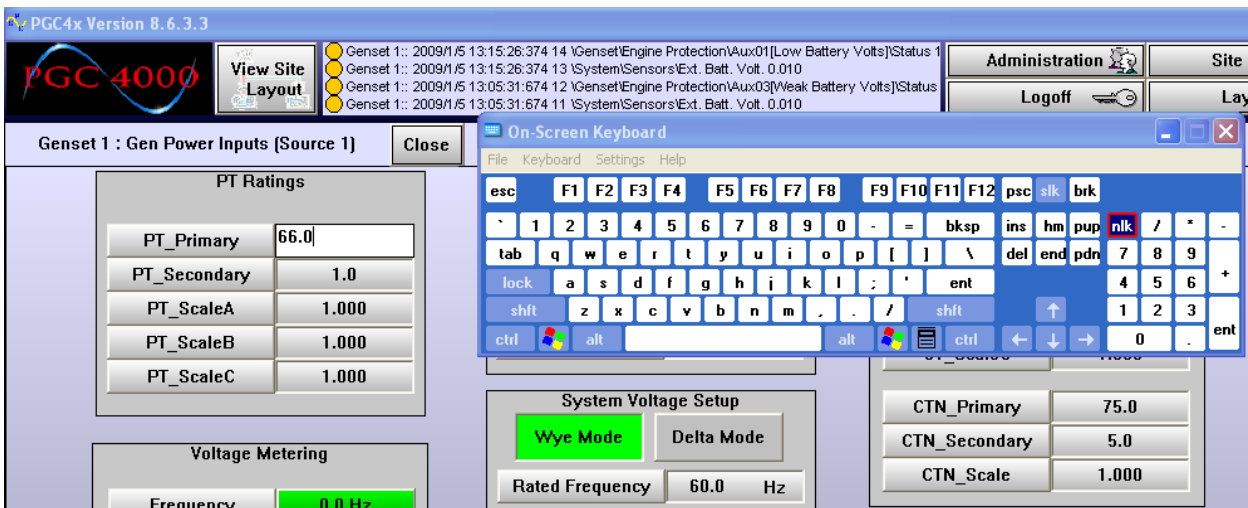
PGC4x Version 8.6.3.3

PGC 4000

View Site Layout

Genset 1:: 2009/1/5 13:15:26:374 14 \Genset\Engine Protection\Aux01[Low Battery Volts]\Status 1
Genset 1:: 2009/1/5 13:15:26:374 13 \System\Sensors\Ext. Batt. Volt. 0.010
Genset 1:: 2009/1/5 13:05:31:674 12 \Genset\Engine Protection\Aux03[Weak Battery Volts]\Status
Genset 1:: 2009/1/5 13:05:31:674 11 \System\Sensors\Ext. Batt. Volt. 0.010

Administration

Site

Logoff

Lay

Genset 1 : Gen Power Inputs (Source 1)

Close

On-Screen Keyboard

File Keyboard Settings Help

esc F1 F2 F3 F4 F5 F6 F7 F8 F9 F10 F11 F12 psc slk brk

` 1 2 3 4 5 6 7 8 9 0 - = bksp ins hm pup nlk / * -

tab q w e r t y u i o p [ ] \ del end pdn 7 8 9

lock a s d f g h j k l ; ' ent 4 5 6 +

shft z x c v b n m , . / shft 1 2 3

ctrl alt alt ctrl 0 . ent

PT Ratings

| | |
|---|---|
| PT_Primary | 66.0 |
| PT_Secondary | 1.0 |
| PT_ScaleA | 1.000 |
| PT_ScaleB | 1.000 |
| PT_ScaleC | 1.000 |

Voltage Metering

Frequency 0.0 Hz

System Voltage Setup

Wye Mode Delta Mode

Rated Frequency 60.0 Hz

| | |
|---|---|
| CTN_Primary | 75.0 |
| CTN_Secondary | 5.0 |
| CTN_Scale | 1.000 |